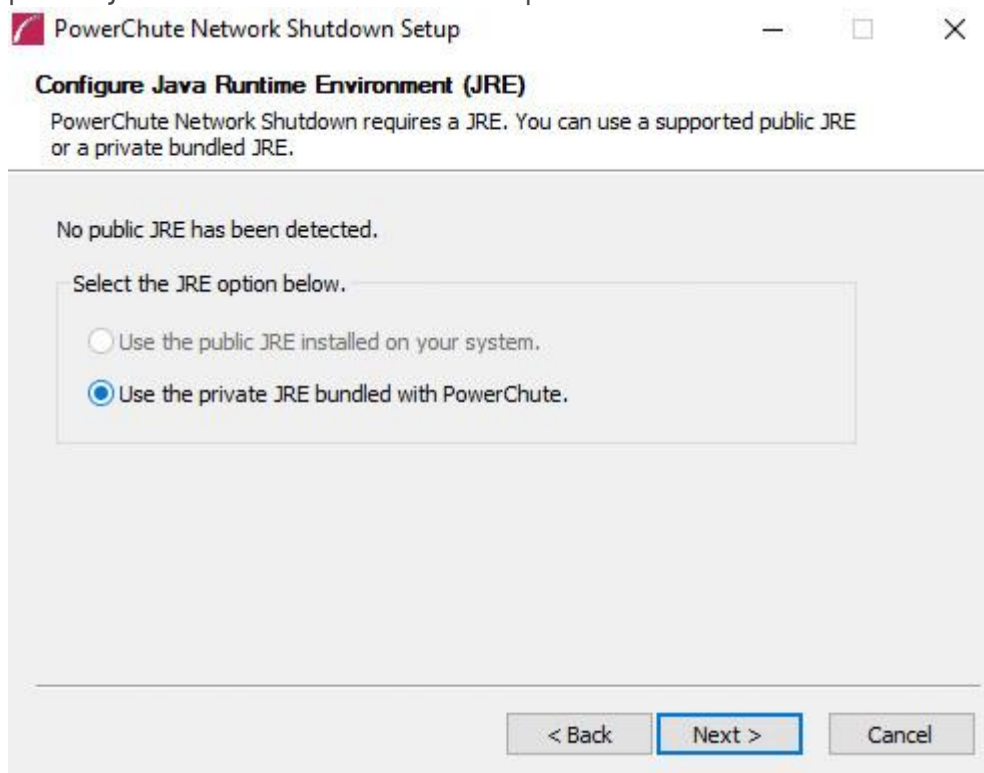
PowerChute Network Shutdown Setup

Configure Java Runtime Environment (JRE)

PowerChute Network Shutdown requires a JRE. You can use a supported public JRE or a private bundled JRE.

No public JRE has been detected.

Select the JRE option below.

Use the public JRE installed on your system.

Use the private JRE bundled with PowerChute.

< Back Next > Cancel